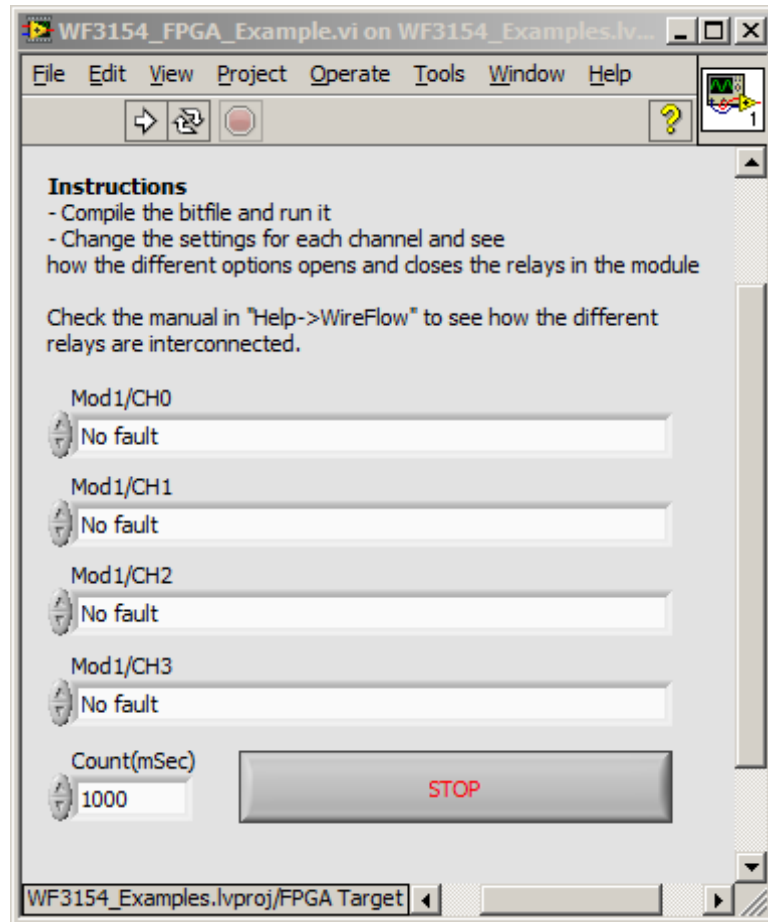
WF3154_FPGA_Example.vi on WF3154_Examples.lv...

File Edit View Project Operate Tools Window Help

1

**Instructions**
- Compile the bitfile and run it
- Change the settings for each channel and see how the different options opens and closes the relays in the module

Check the manual in "Help->WireFlow" to see how the different relays are interconnected.

Mod1/CH0
No fault

Mod1/CH1
No fault

Mod1/CH2
No fault

Mod1/CH3
No fault

Count(mSec)
1000

STOP

WF3154_Examples.lvproj/FPGA Target